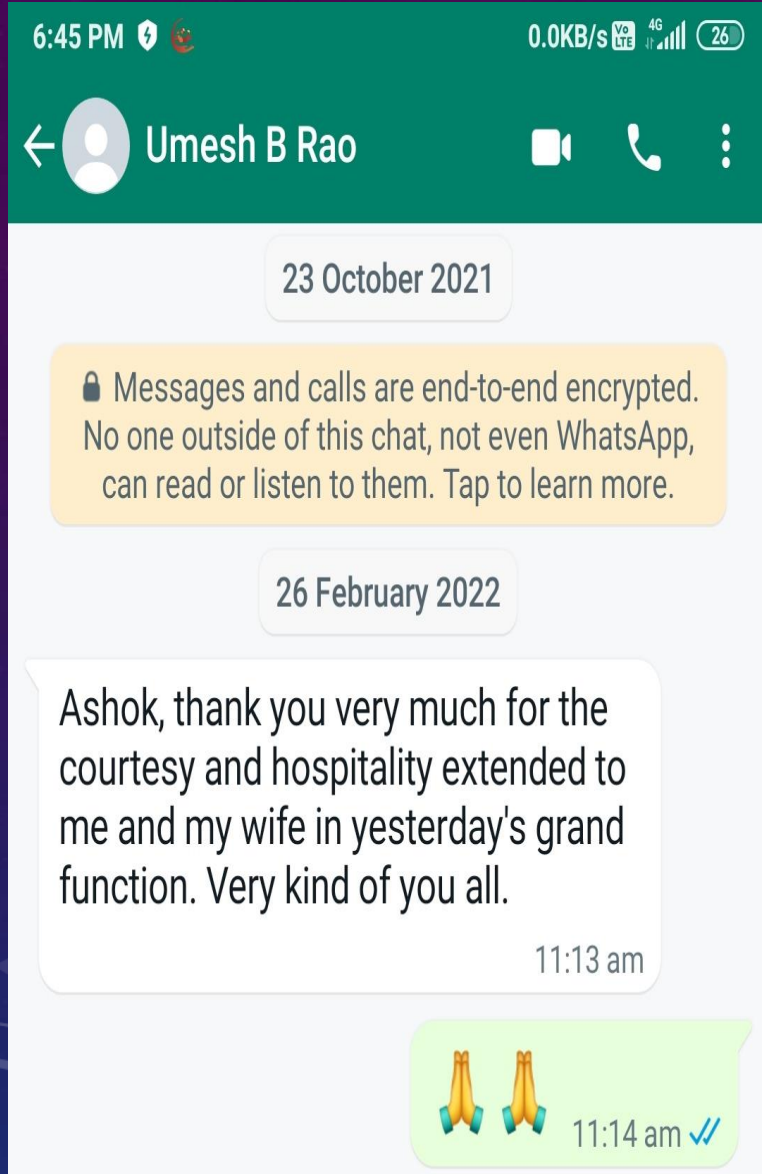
6:45 PM 0.0KB/s Vo LTE 4G 26

Umesh B Rao

23 October 2021

Messages and calls are end-to-end encrypted. No one outside of this chat, not even WhatsApp, can read or listen to them. Tap to learn more.

26 February 2022

Ashok, thank you very much for the courtesy and hospitality extended to me and my wife in yesterday's grand function. Very kind of you all.

11:13 am

🙏🙏 11:14 am